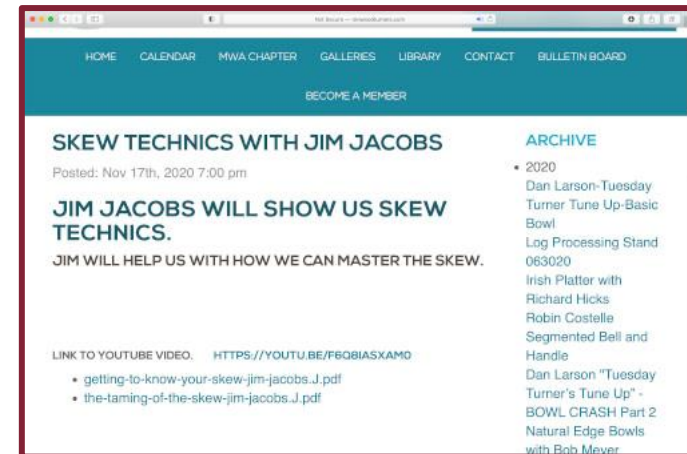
HOME CALENDAR MWA CHAPTER GALLERIES LIBRARY CONTACT BULLETIN BOARD

BECOME A MEMBER

SKEW TECHNICS WITH JIM JACOBS

Posted: Nov 17th, 2020 7:00 pm

JIM JACOBS WILL SHOW US SKEW TECHNICS.

JIM WILL HELP US WITH HOW WE CAN MASTER THE SKEW.

LINK TO YOUTUBE VIDEO. HTTPS://YOUTU.BE/F6Q8IASXAM0

- getting-to-know-your-skew-jim-jacobs.J.pdf
- the-taming-of-the-skew-jim-jacobs.J.pdf

ARCHIVE

- 2020

Dan Larson-Tuesday Turner Tune Up-Basic Bowl

Log Processing Stand 063020

Irish Platter with Richard Hicks

Robin Costelle Segmented Bell and Handle

Dan Larson "Tuesday Turner's Tune Up" - BOWL CRASH Part 2

Natural Edge Bowls with Bob Meyer